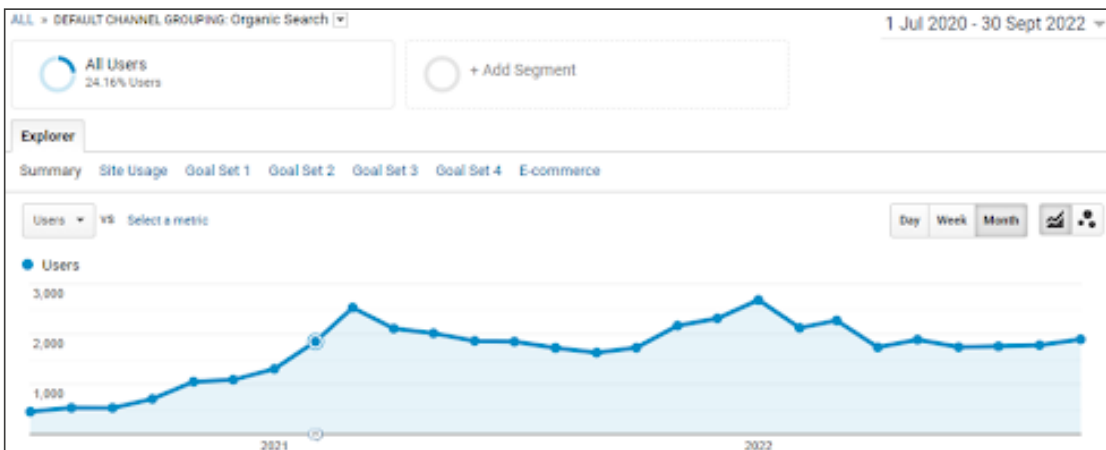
ALL > DEFAULT CHANNEL GROUPING: Organic Search

1 Jul 2020 - 30 Sept 2022

All Users
24.16% Users

+ Add Segment

Explorer

Summary Site Usage Goal Set 1 Goal Set 2 Goal Set 3 Goal Set 4 E-commerce

Users vs Select a metric

Day Week Month

Users

3,000

2,000

1,000

2021

2022